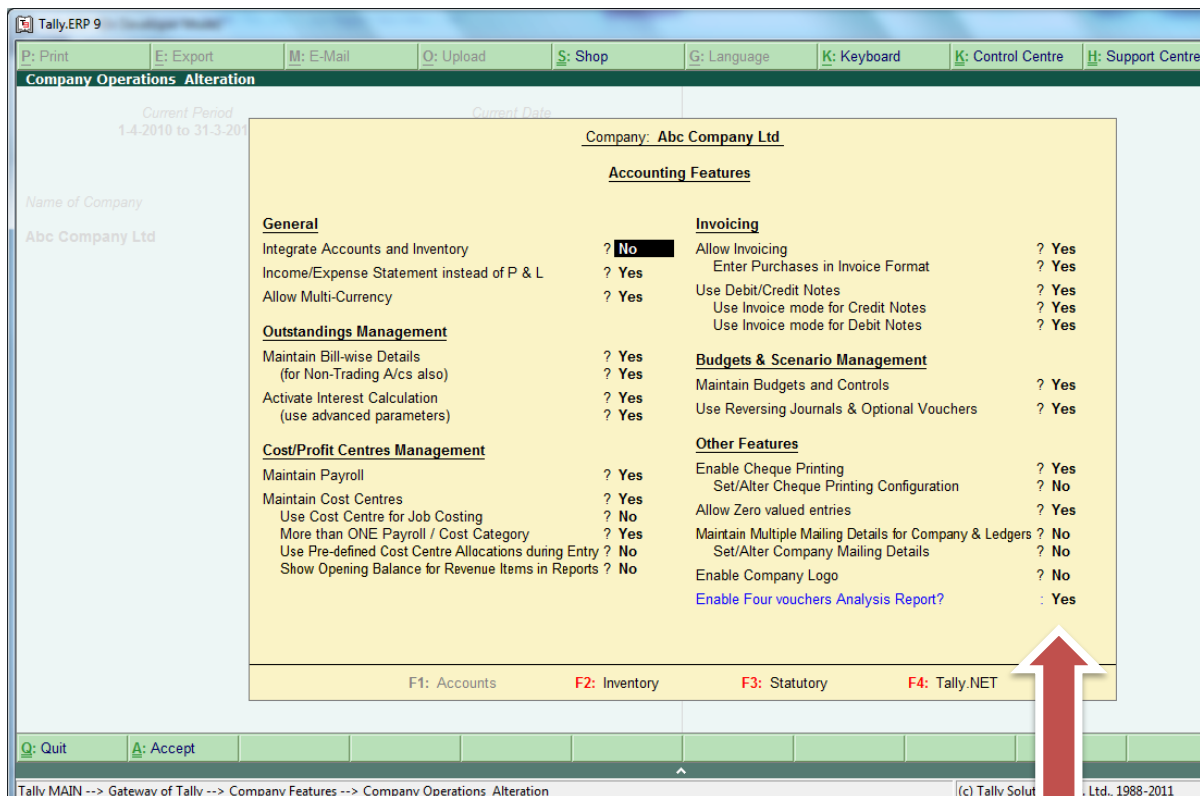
Tally.ERP 9

P: Print | E: Export | M: E-Mail | O: Upload | S: Shop | G: Language | K: Keyboard | K: Control Centre | H: Support Centre

Company Operations Alteration

Current Period
1-4-2010 to 31-3-201

Current Date

Name of Company

Abc Company Ltd

Company: Abc Company Ltd

Accounting Features

General
Integrate Accounts and Inventory ? No
Income/Expense Statement instead of P & L ? Yes
Allow Multi-Currency ? Yes

Outstandings Management
Maintain Bill-wise Details ? Yes
(for Non-Trading A/cs also) ? Yes
Activate Interest Calculation ? Yes
(use advanced parameters) ? Yes

Cost/Profit Centres Management
Maintain Payroll ? Yes
Maintain Cost Centres ? Yes
Use Cost Centre for Job Costing ? No
More than ONE Payroll / Cost Category ? Yes
Use Pre-defined Cost Centre Allocations during Entry ? No
Show Opening Balance for Revenue Items in Reports ? No

Invoicing
Allow Invoicing ? Yes
Enter Purchases in Invoice Format ? Yes
Use Debit/Credit Notes ? Yes
Use Invoice mode for Credit Notes ? Yes
Use Invoice mode for Debit Notes ? Yes

Budgets & Scenario Management
Maintain Budgets and Controls ? Yes
Use Reversing Journals & Optional Vouchers ? Yes

Other Features
Enable Cheque Printing ? Yes
Set/Alter Cheque Printing Configuration ? No
Allow Zero valued entries ? Yes
Maintain Multiple Mailing Details for Company & Ledgers ? No
Set/Alter Company Mailing Details ? No
Enable Company Logo ? No
Enable Four vouchers Analysis Report? : Yes

F1: Accounts F2: Inventory F3: Statutory F4: Tally.NET

Q: Quit A: Accept

Tally MAIN --> Gateway of Tally --> Company Features --> Company Operations Alteration

(c) Tally Solut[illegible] Ltd., 1988-2011